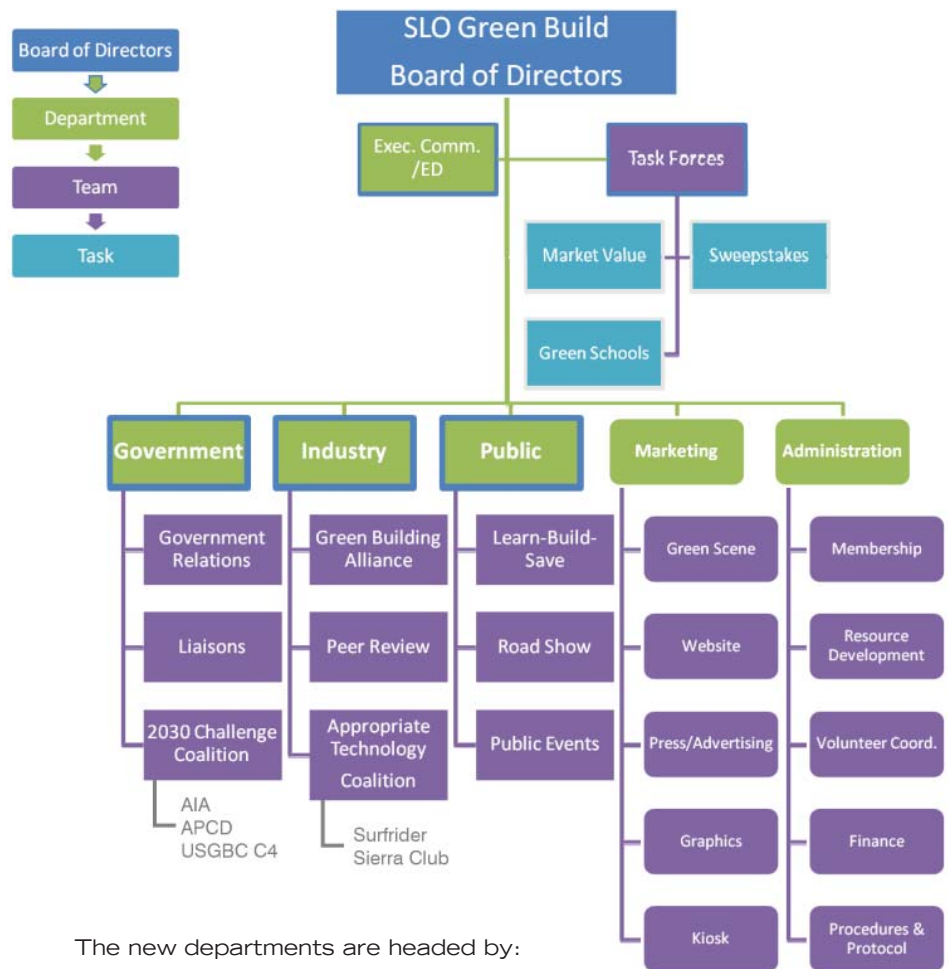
Board of Directors

Department

Team

Task

SLO Green Build
Board of Directors

Exec. Comm. /ED

Task Forces

Market Value

Sweepstakes

Green Schools

Government

Government Relations

Liaisons

2030 Challenge Coalition

AIA
APCD
USGBC C4

Industry

Green Building Alliance

Peer Review

Appropriate Technology Coalition

Surfrider
Sierra Club

Public

Learn-Build-Save

Road Show

Public Events

Marketing

Green Scene

Website

Press/Advertising

Graphics

Kiosk

Administration

Membership

Resource Development

Volunteer Coord.

Finance

Procedures & Protocol

The new departments are headed by: